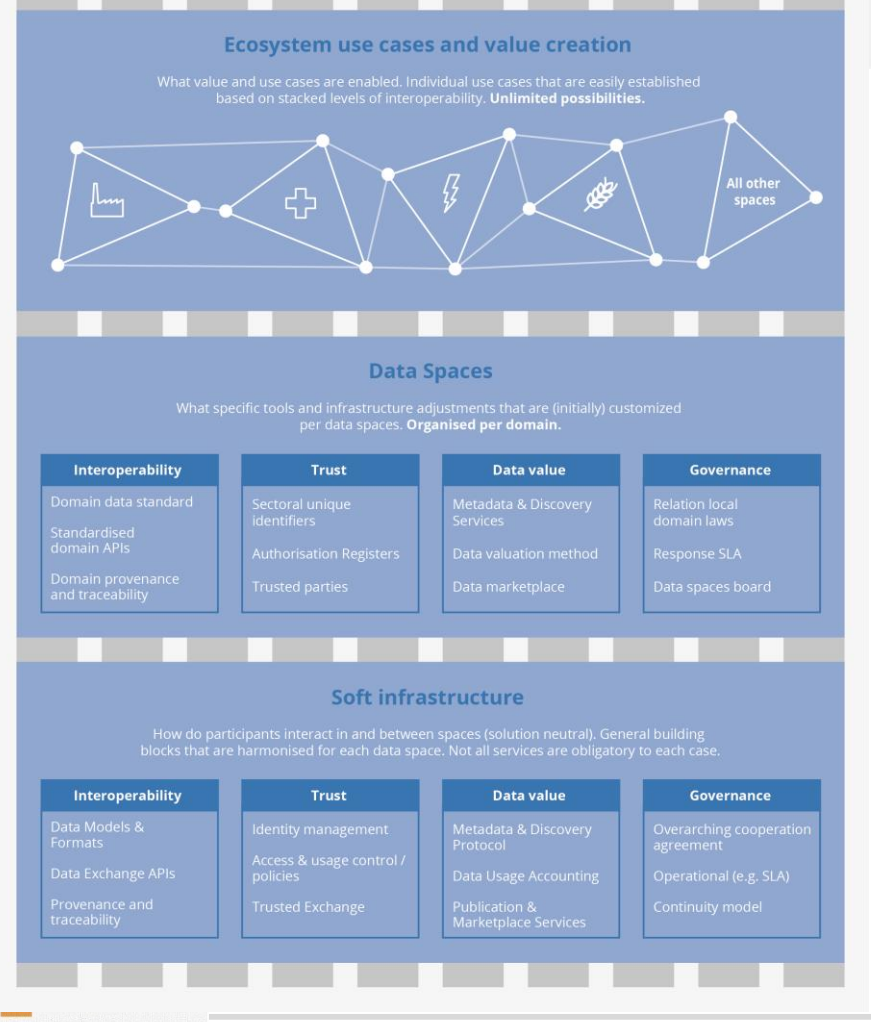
Ecosystem use cases and value creation

What value and use cases are enabled. Individual use cases that are easily established based on stacked levels of interoperability. **Unlimited possibilities.**

All other spaces

Data Spaces

What specific tools and infrastructure adjustments that are (initially) customized per data spaces. **Organised per domain.**

| Interoperability | Trust | Data value | Governance |
|---|---|---|---|
| Domain data standard | Sectoral unique identifiers | Metadata & Discovery Services | Relation local domain laws |
| Standardised domain APIs | Authorisation Registers | Data valuation method | Response SLA |
| Domain provenance and traceability | Trusted parties | Data marketplace | Data spaces board |

Soft infrastructure

How do participants interact in and between spaces (solution neutral). General building blocks that are harmonised for each data space. Not all services are obligatory to each case.

| Interoperability | Trust | Data value | Governance |
|---|---|---|---|
| Data Models & Formats | Identity management | Metadata & Discovery Protocol | Overarching cooperation agreement |
| Data Exchange APIs | Access & usage control / policies | Data Usage Accounting | Operational (e.g. SLA) |
| Provenance and traceability | Trusted Exchange | Publication & Marketplace Services | Continuity model |